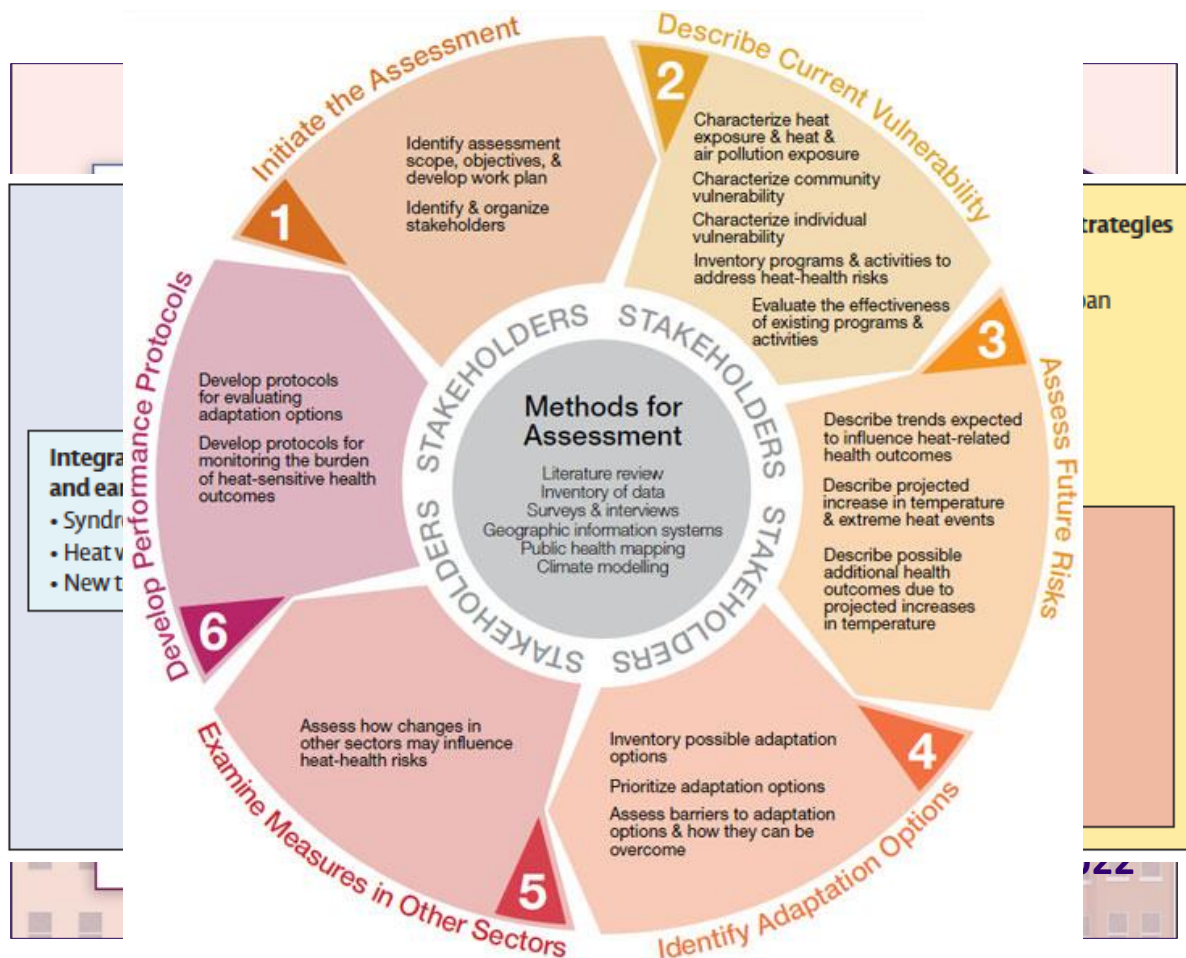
Initiate the Assessment

1

Identify assessment scope, objectives, & develop work plan

Identify & organize stakeholders

Describe Current Vulnerability

2

Characterize heat exposure & heat & air pollution exposure

Characterize community vulnerability

Characterize individual vulnerability

Inventory programs & activities to address heat-health risks

Evaluate the effectiveness of existing programs & activities

Assess Future Risks

3

Describe trends expected to influence heat-related health outcomes

Describe projected increase in temperature & extreme heat events

Describe possible additional health outcomes due to projected increases in temperature

Identify Adaptation Options

4

Inventory possible adaptation options

Prioritize adaptation options

Assess barriers to adaptation options & how they can be overcome

Examine Measures in Other Sectors

5

Assess how changes in other sectors may influence heat-health risks

Develop Performance Protocols

6

Develop protocols for evaluating adaptation options

Develop protocols for monitoring the burden of heat-sensitive health outcomes

STAKEHOLDERS STAKEHOLDERS STAKEHOLDERS STAKEHOLDERS

Methods for Assessment

Literature review
Inventory of data
Surveys & interviews
Geographic information systems
Public health mapping
Climate modelling

Integra
and ear
• Syndr
• Heat v
• New t

trategies
oan

022